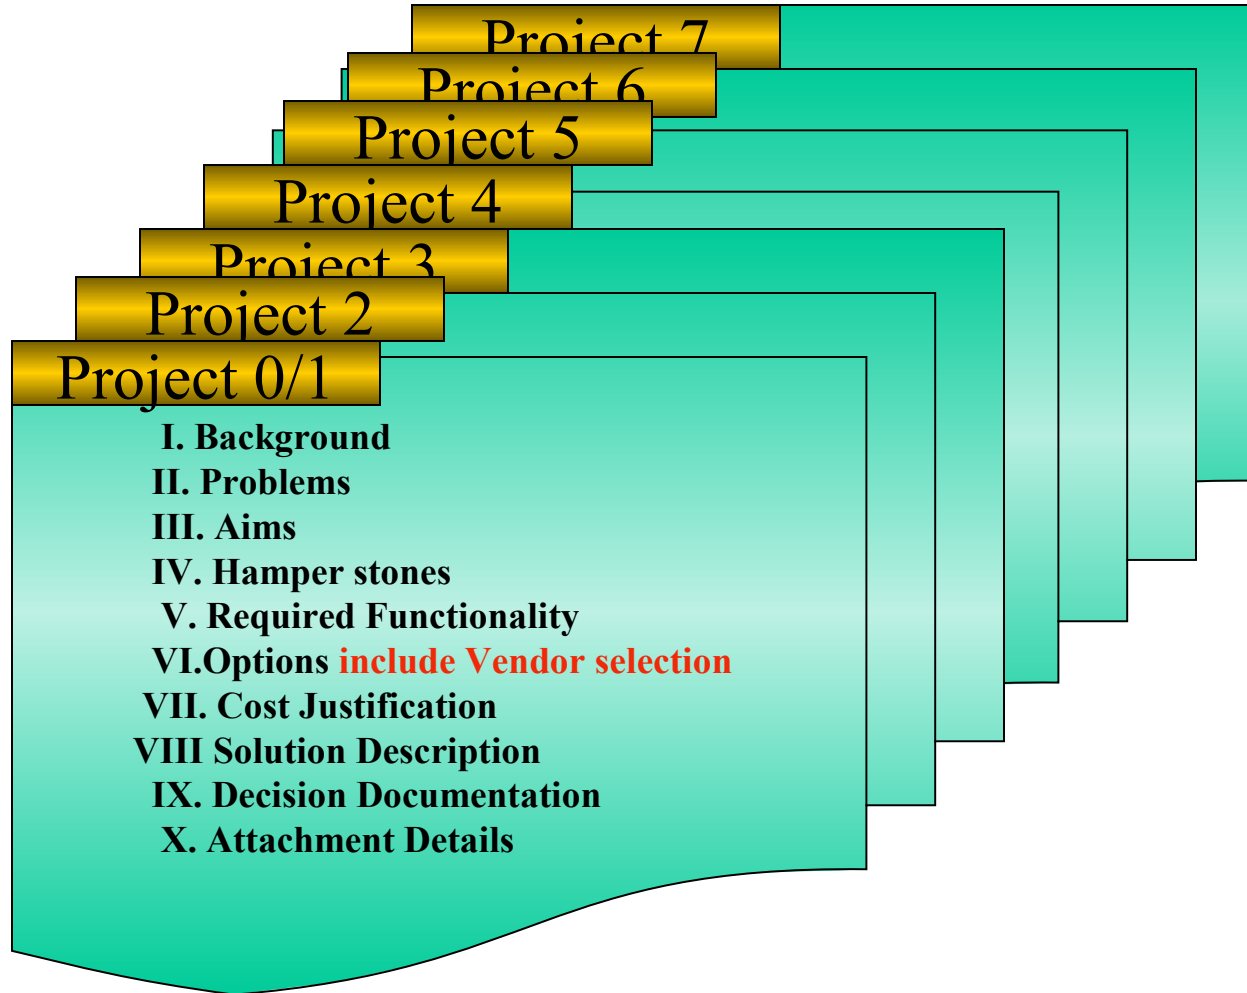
Project 7
Project 6
Project 5
Project 4
Project 3
Project 2
Project 0/1

I. Background
II. Problems
III. Aims
IV. Hamper stones
V. Required Functionality
VI.Options include Vendor selection
VII. Cost Justification
VIII Solution Description
IX. Decision Documentation
X. Attachment Details